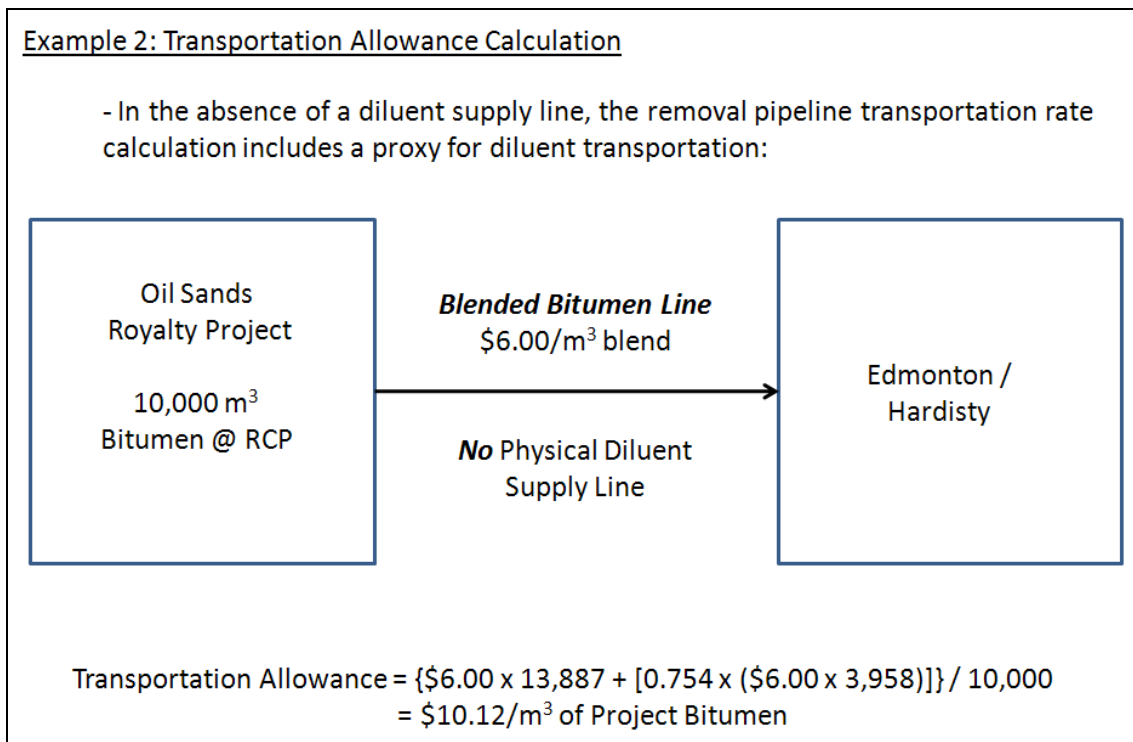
Example 2: Transportation Allowance Calculation

- In the absence of a diluent supply line, the removal pipeline transportation rate calculation includes a proxy for diluent transportation:

Oil Sands Royalty Project

10,000 $m^3$ Bitumen @ RCP

**Blended Bitumen Line**
$6.00/$m^3$ blend

**No** Physical Diluent Supply Line

Edmonton / Hardisty

Transportation Allowance = {\$6.00 x 13,887 + [0.754 x (\$6.00 x 3,958)]} / 10,000
= \$10.12/$m^3$ of Project Bitumen